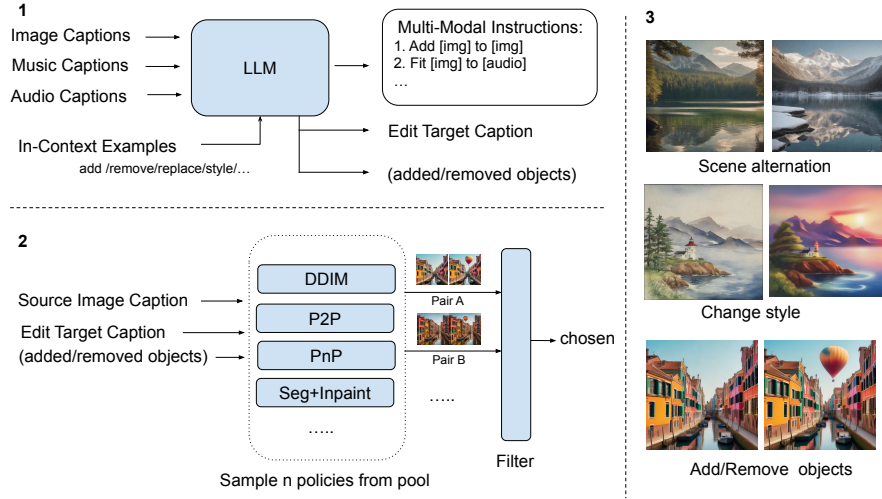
1

Image Captions

Music Captions

Audio Captions

LLM

Multi-Modal Instructions:
1. Add [img] to [img]
2. Fit [img] to [audio]
...

In-Context Examples
add /remove/replace/style/...

Edit Target Caption

(added/removed objects)

2

Source Image Caption

Edit Target Caption

(added/removed objects)

DDIM

P2P

PnP

Seg+Inpaint

.....

Pair A

Pair B

.....

chosen

Filter

Sample n policies from pool

3

Scene alternation

Change style

Add/Remove objects